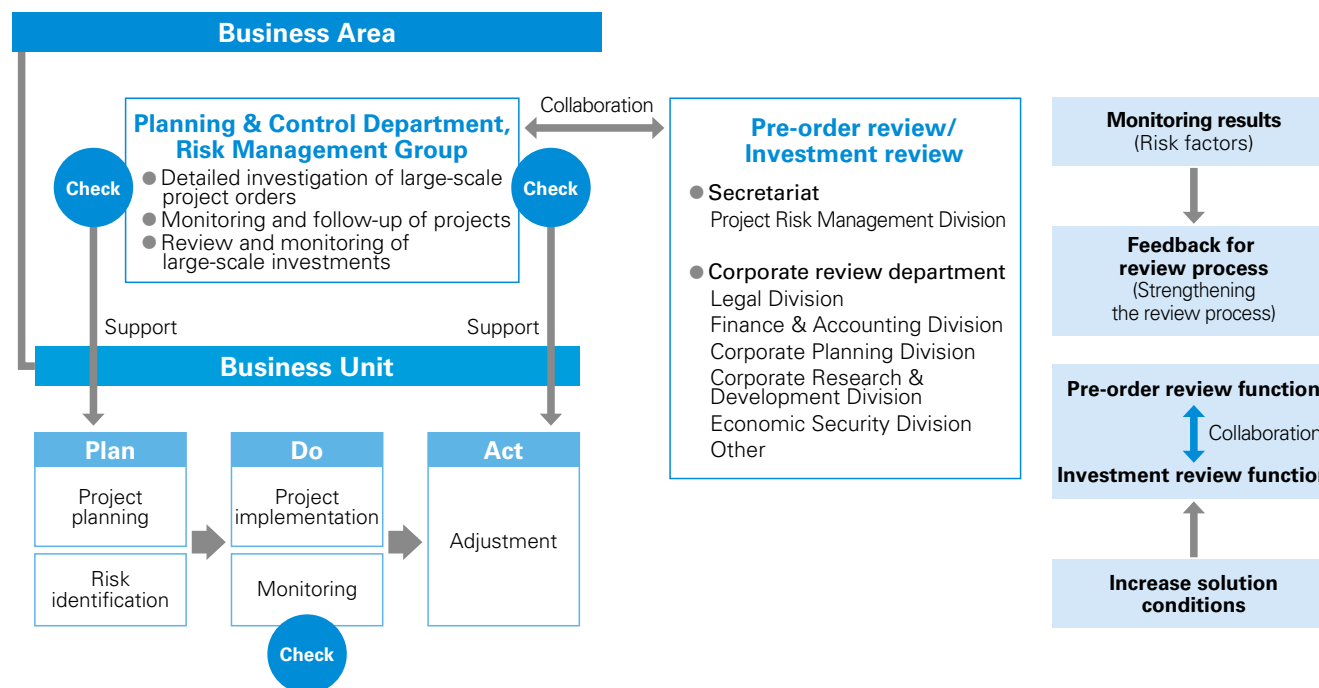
Business Area

Planning & Control Department, Risk Management Group
● Detailed investigation of large-scale project orders
● Monitoring and follow-up of projects
● Review and monitoring of large-scale investments

Check

Check

Collaboration

Pre-order review/ Investment review
● Secretariat
Project Risk Management Division
● Corporate review department
Legal Division
Finance & Accounting Division
Corporate Planning Division
Corporate Research & Development Division
Economic Security Division
Other

Support

Support

Business Unit

Plan
Project planning
Risk identification

Do
Project implementation
Monitoring

Check

Act
Adjustment

Monitoring results
(Risk factors)

Feedback for review process
(Strengthening the review process)

Pre-order review function
Collaboration
Investment review function

Increase solution conditions